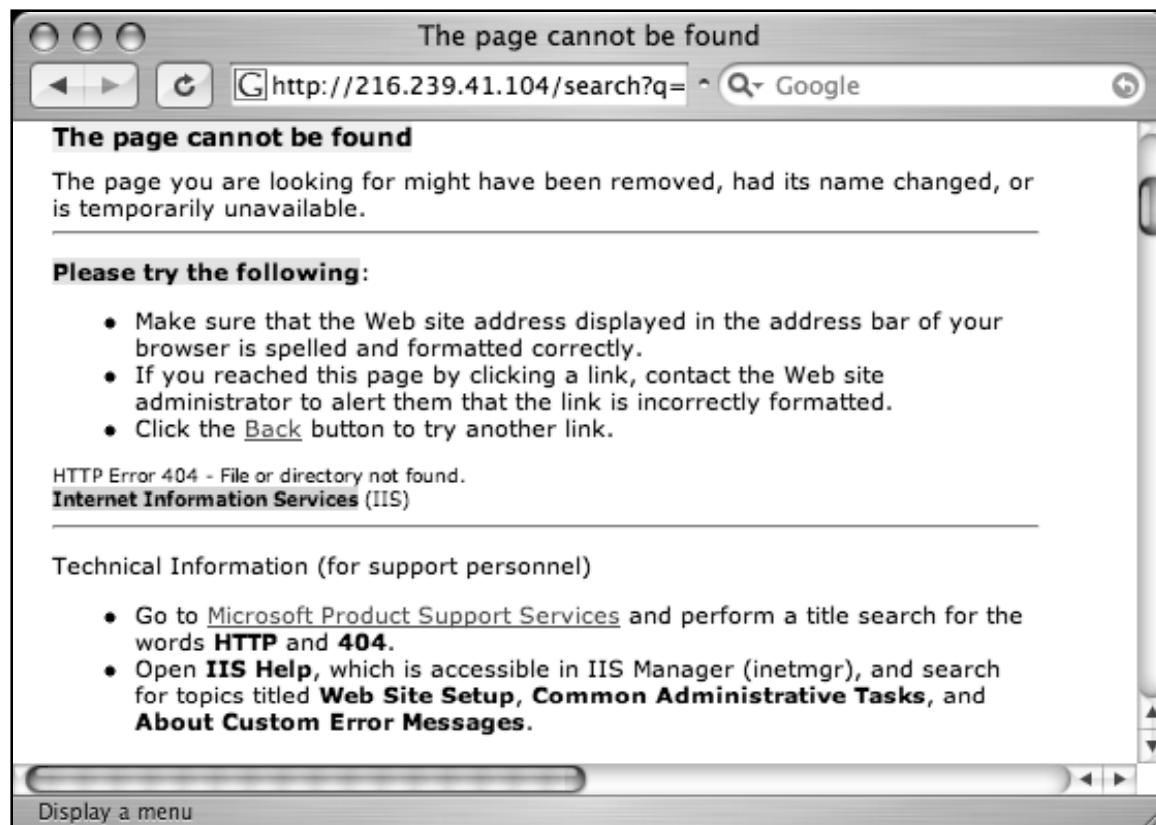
The page cannot be found

http://216.239.41.104/search?q=

Google

The page cannot be found

The page you are looking for might have been removed, had its name changed, or is temporarily unavailable.

Please try the following:

- Make sure that the Web site address displayed in the address bar of your browser is spelled and formatted correctly.
- If you reached this page by clicking a link, contact the Web site administrator to alert them that the link is incorrectly formatted.
- Click the Back button to try another link.

HTTP Error 404 - File or directory not found.
Internet Information Services (IIS)

Technical Information (for support personnel)

- Go to Microsoft Product Support Services and perform a title search for the words **HTTP** and **404**.
- Open **IIS Help**, which is accessible in IIS Manager (inetmgr), and search for topics titled **Web Site Setup**, **Common Administrative Tasks**, and **About Custom Error Messages**.

Display a menu